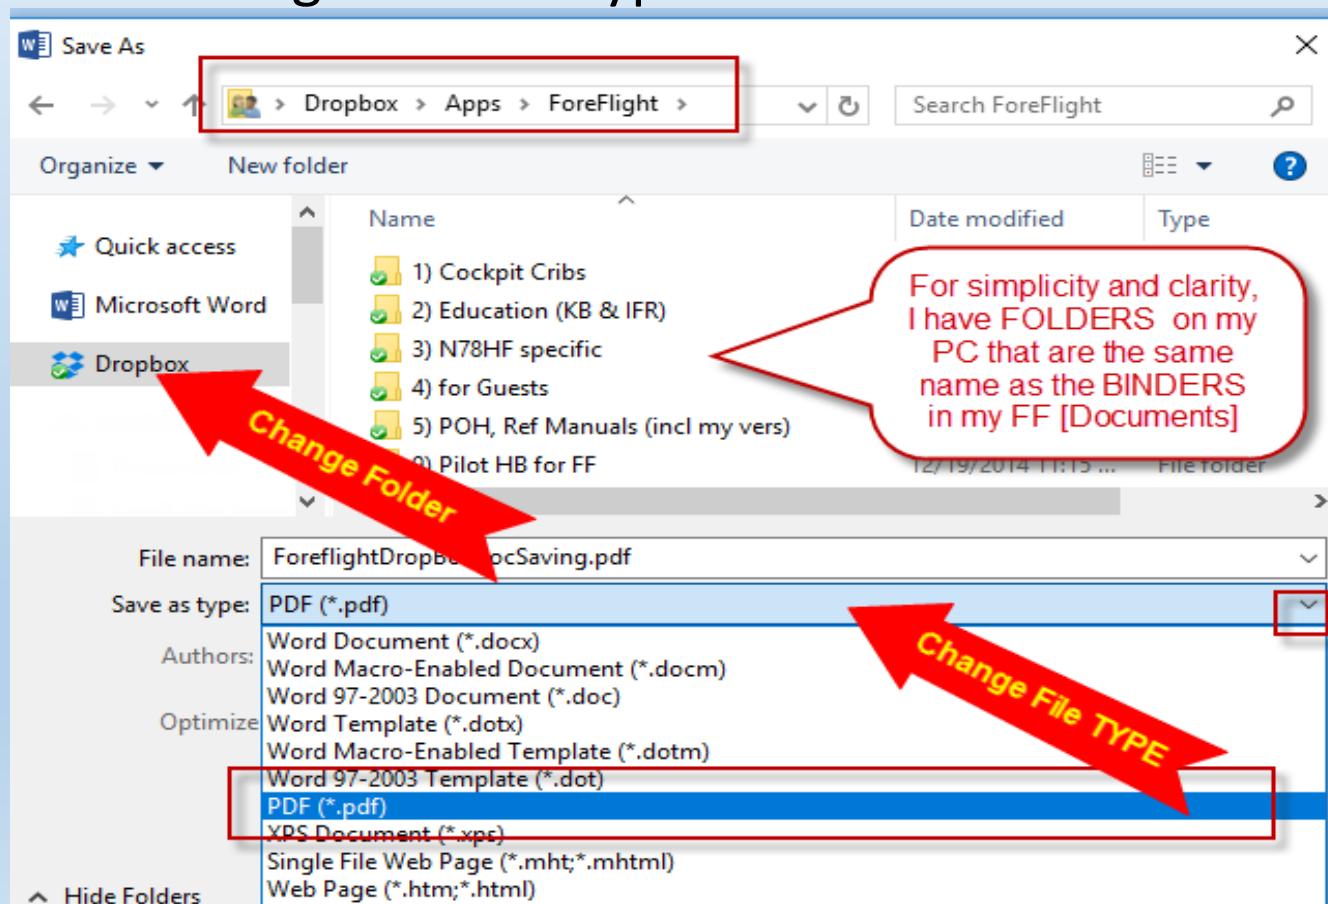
Save As

Dropbox › Apps › ForeFlight ›

Search ForeFlight

Organize ▾ New folder

Quick access
Microsoft Word
Dropbox

Name
Date modified
Type

1) Cockpit Cribs
2) Education (KB & IFR)
3) N78HF specific
4) for Guests
5) POH, Ref Manuals (incl my vers)
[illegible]) Pilot HB for FF
12/19/2014 11:15 ... File folder

For simplicity and clarity, I have FOLDERS on my PC that are the same name as the BINDERS in my FF [Documents]

Change Folder

File name: ForeflightDropB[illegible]ocSaving.pdf
Save as type: PDF (*.pdf)
Authors:
Optimize

Word Document (*.docx)
Word Macro-Enabled Document (*.docm)
Word 97-2003 Document (*.doc)
Word Template (*.dotx)
Word Macro-Enabled Template (*.dotm)
Word 97-2003 Template (*.dot)
PDF (*.pdf)
XPS Document (*.xps)
Single File Web Page (*.mht;*.mhtml)
Web Page (*.htm;*.html)

Change File TYPE

Hide Folders